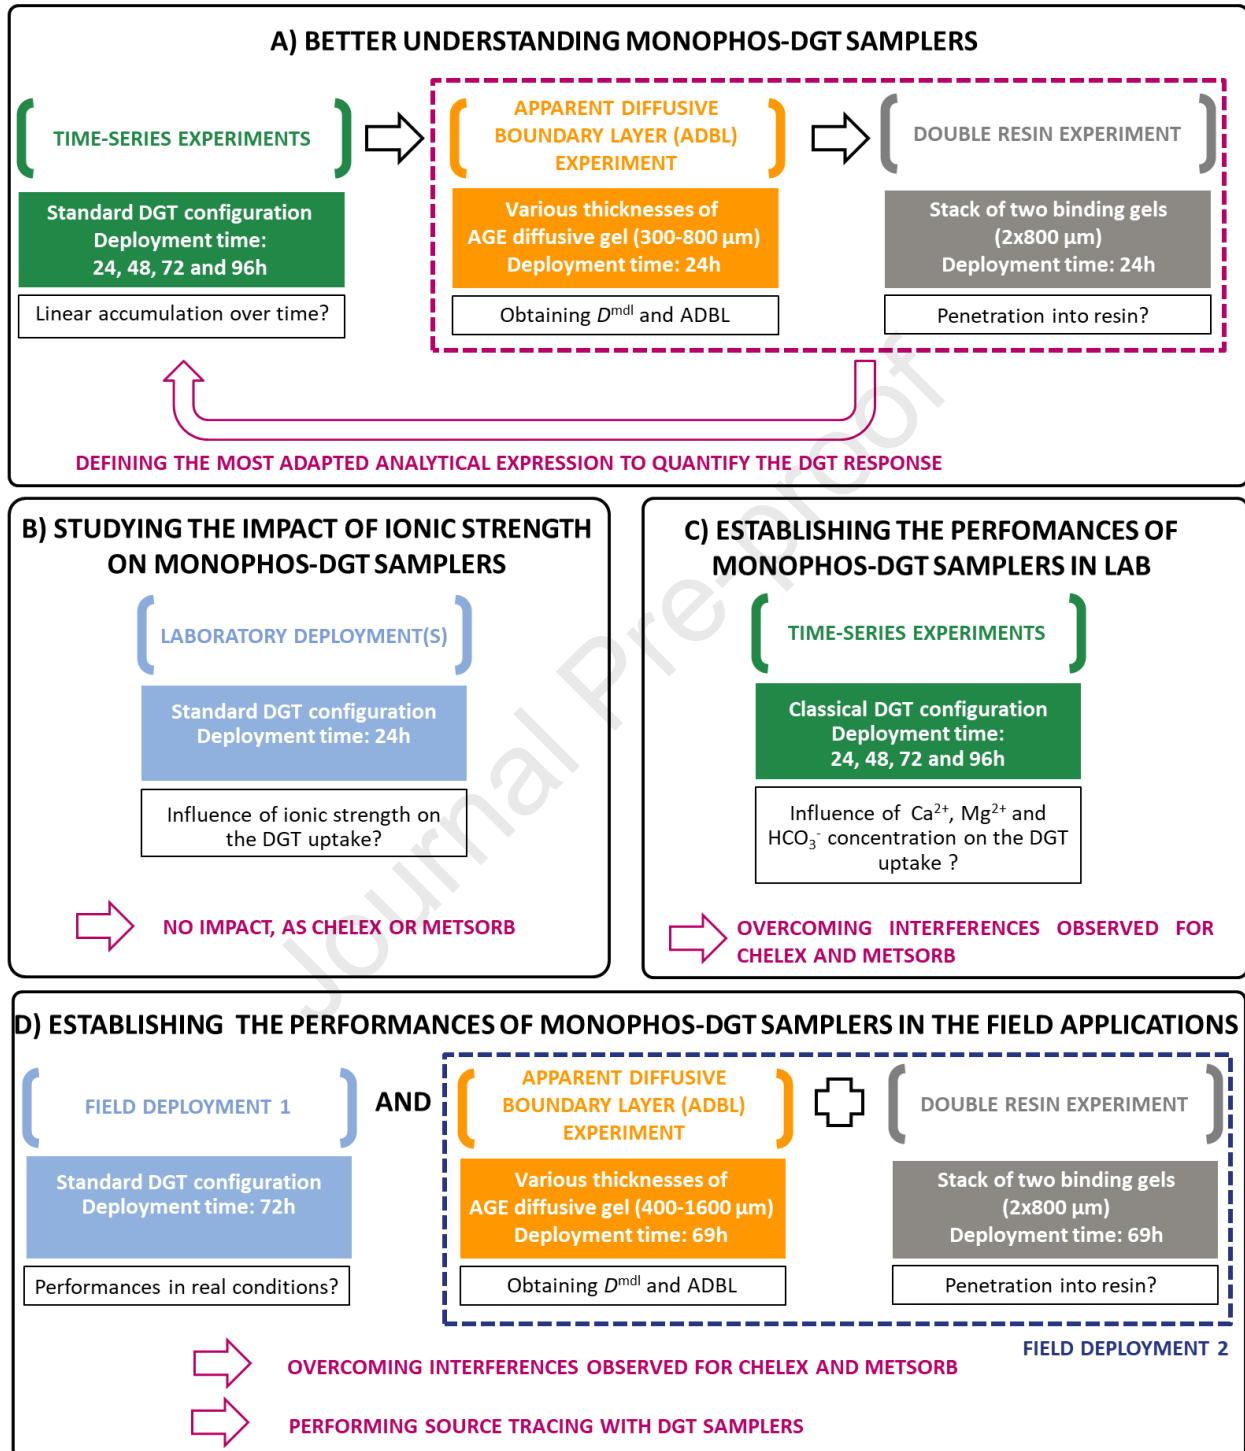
A) BETTER UNDERSTANDING MONOPHOS-DGT SAMPLERS

TIME-SERIES EXPERIMENTS

Standard DGT configuration
Deployment time:
24, 48, 72 and 96h

Linear accumulation over time?

APPARENT DIFFUSIVE BOUNDARY LAYER (ADBL) EXPERIMENT

Various thicknesses of AGE diffusive gel (300-800 µm)
Deployment time: 24h

Obtaining $D^{mdl}$ and ADBL

DOUBLE RESIN EXPERIMENT

Stack of two binding gels (2x800 µm)
Deployment time: 24h

Penetration into resin?

DEFINING THE MOST ADAPTED ANALYTICAL EXPRESSION TO QUANTIFY THE DGT RESPONSE

B) STUDYING THE IMPACT OF IONIC STRENGTH ON MONOPHOS-DGT SAMPLERS

LABORATORY DEPLOYMENT(S)

Standard DGT configuration
Deployment time: 24h

Influence of ionic strength on the DGT uptake?

NO IMPACT, AS CHELEX OR METSORB

C) ESTABLISHING THE PERFOMANCES OF MONOPHOS-DGT SAMPLERS IN LAB

TIME-SERIES EXPERIMENTS

Classical DGT configuration
Deployment time:
24, 48, 72 and 96h

Influence of $Ca^{2+}$, $Mg^{2+}$ and $HCO_3^-$ concentration on the DGT uptake ?

OVERCOMING INTERFERENCES OBSERVED FOR CHELEX AND METSORB

D) ESTABLISHING THE PERFORMANCES OF MONOPHOS-DGT SAMPLERS IN THE FIELD APPLICATIONS

FIELD DEPLOYMENT 1

Standard DGT configuration
Deployment time: 72h

Performances in real conditions?

AND

APPARENT DIFFUSIVE BOUNDARY LAYER (ADBL) EXPERIMENT

Various thicknesses of AGE diffusive gel (400-1600 µm)
Deployment time: 69h

Obtaining $D^{mdl}$ and ADBL

DOUBLE RESIN EXPERIMENT

Stack of two binding gels (2x800 µm)
Deployment time: 69h

Penetration into resin?

FIELD DEPLOYMENT 2

OVERCOMING INTERFERENCES OBSERVED FOR CHELEX AND METSORB

PERFORMING SOURCE TRACING WITH DGT SAMPLERS

Journal Pre-proof